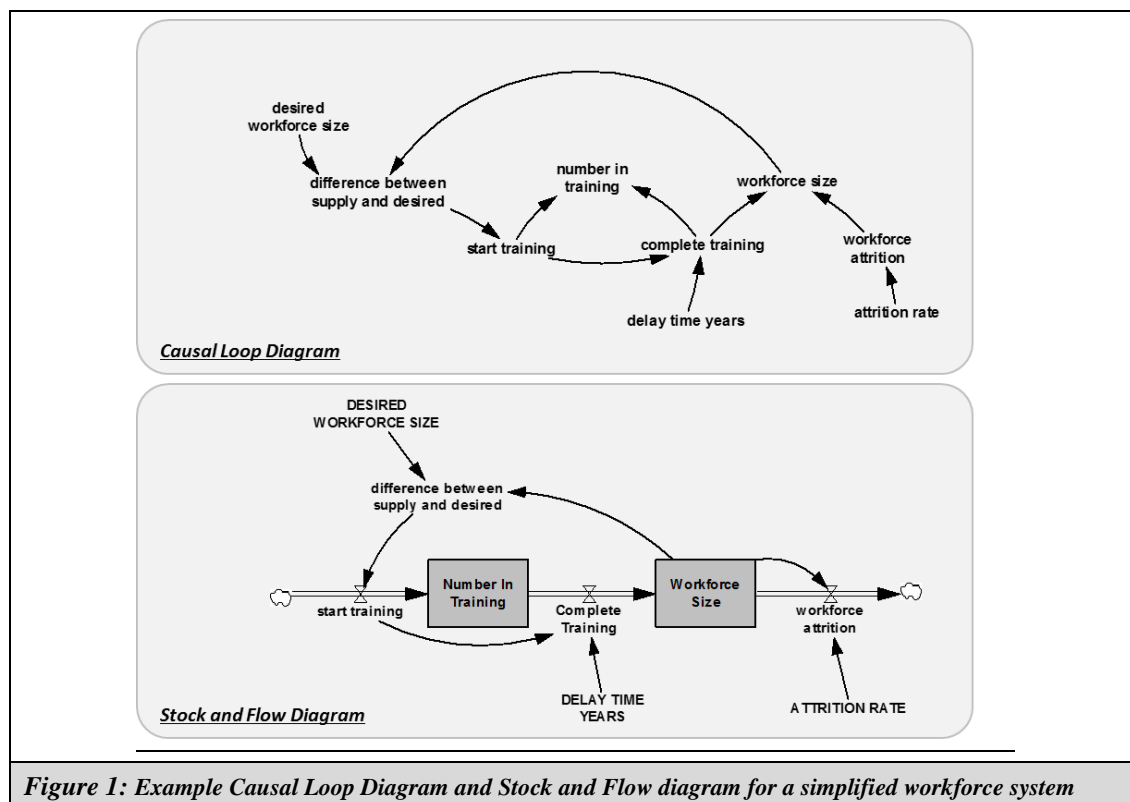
desired workforce size

difference between supply and desired

number in training

workforce size

start training

complete training

workforce attrition

delay time years

attrition rate

Causal Loop Diagram

DESIRED WORKFORCE SIZE

difference between supply and desired

Number In Training

Workforce Size

start training

Complete Training

workforce attrition

DELAY TIME YEARS

ATTRITION RATE

Stock and Flow Diagram

Figure 1: Example Causal Loop Diagram and Stock and Flow diagram for a simplified workforce system